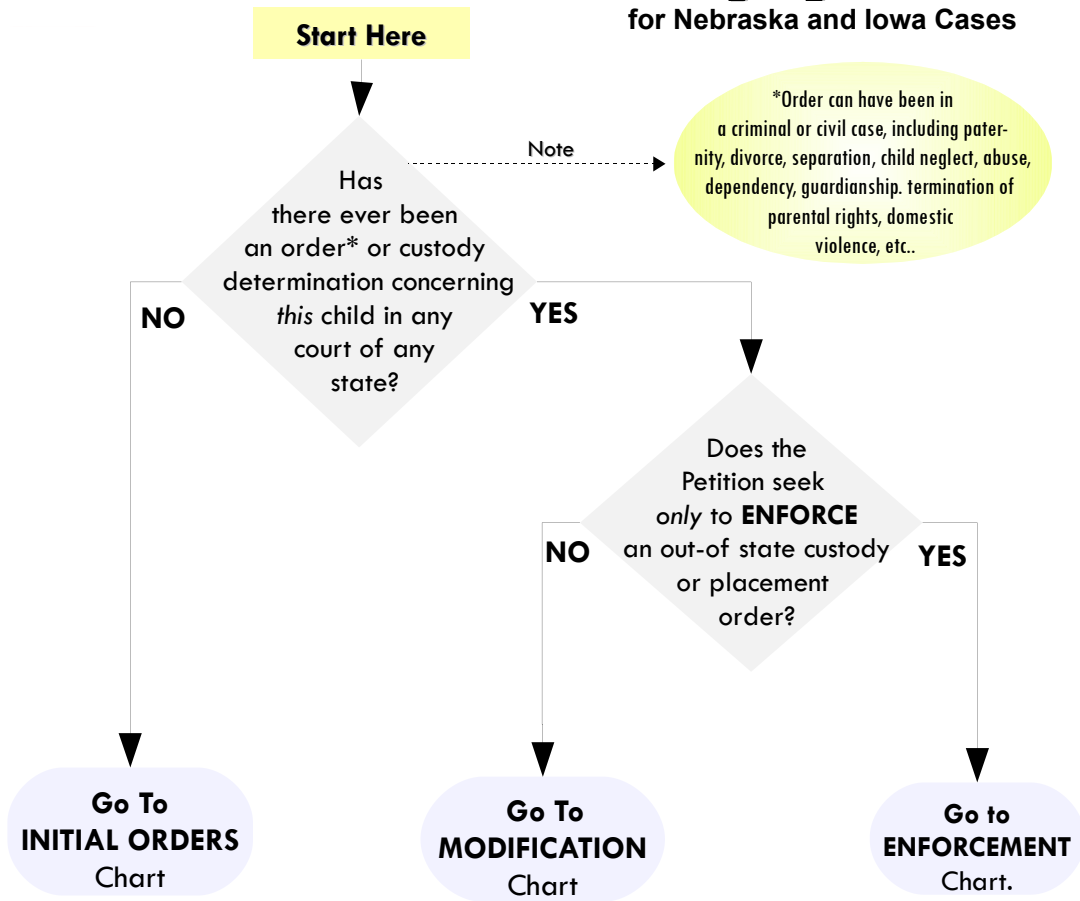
for Nebraska and Iowa Cases

Start Here

Has there ever been an order* or custody determination concerning *this* child in any court of any state?

Note

*Order can have been in a criminal or civil case, including paternity, divorce, separation, child neglect, abuse, dependency, guardianship. termination of parental rights, domestic violence, etc..

NO

YES

Does the Petition seek *only* to **ENFORCE** an out-of state custody or placement order?

NO

YES

**Go To INITIAL ORDERS** Chart

**Go To MODIFICATION** Chart

**Go to ENFORCEMENT** Chart.